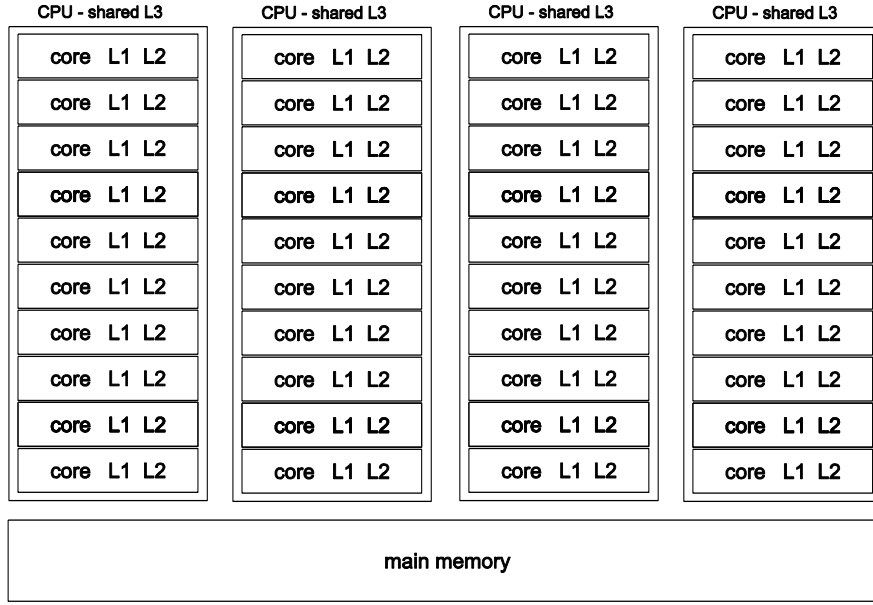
CPU - shared L3

core L1 L2
core L1 L2
core L1 L2
core L1 L2
core L1 L2
core L1 L2
core L1 L2
core L1 L2
core L1 L2
core L1 L2

CPU - shared L3

core L1 L2
core L1 L2
core L1 L2
core L1 L2
core L1 L2
core L1 L2
core L1 L2
core L1 L2
core L1 L2
core L1 L2

CPU - shared L3

core L1 L2
core L1 L2
core L1 L2
core L1 L2
core L1 L2
core L1 L2
core L1 L2
core L1 L2
core L1 L2
core L1 L2

CPU - shared L3

core L1 L2
core L1 L2
core L1 L2
core L1 L2
core L1 L2
core L1 L2
core L1 L2
core L1 L2
core L1 L2
core L1 L2

main memory